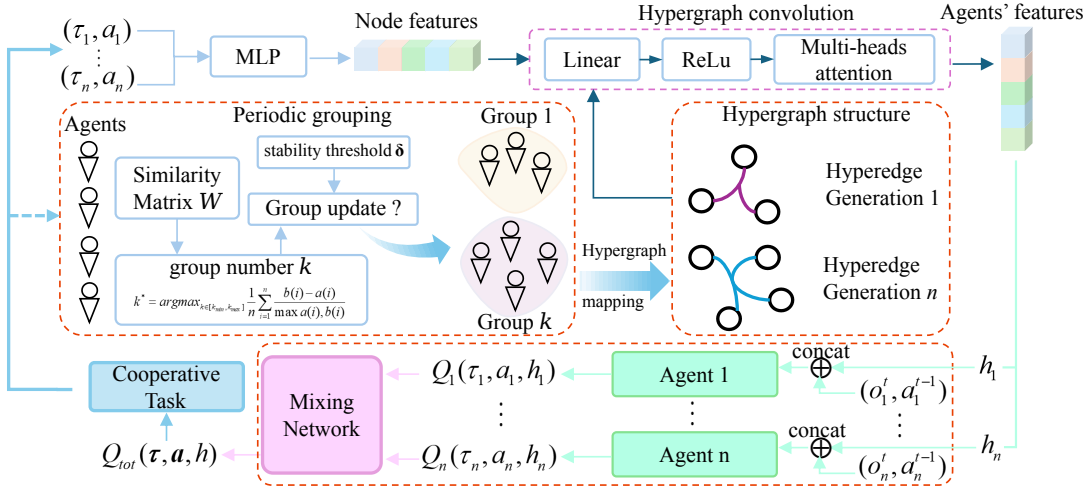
$(\tau_1, a_1)$
$\vdots$
$(\tau_n, a_n)$

MLP

Node features

Hypergraph convolution

Linear

ReLu

Multi-heads attention

Agents' features

Periodic grouping

Agents

Similarity Matrix $W$

stability threshold $\boldsymbol{\delta}$

Group update ?

group number $k$

$k^* = argmax_{k \in [k_{min}, k_{max}]} \frac{1}{n} \sum_{i=1}^{n} \frac{b(i) - a(i)}{\max a(i), b(i)}$

Group 1

Group $k$

Hypergraph mapping

Hypergraph structure

Hyperedge Generation 1

Hyperedge Generation $n$

Cooperative Task

Mixing Network

$Q_{tot}(\boldsymbol{\tau}, \boldsymbol{a}, h)$

$Q_1(\tau_1, a_1, h_1)$

$\vdots$

$Q_n(\tau_n, a_n, h_n)$

Agent 1

$\vdots$

Agent n

concat

$\oplus$

$(o_1^t, a_1^{t-1})$

$\vdots$

concat

$\oplus$

$(o_n^t, a_n^{t-1})$

$h_1$

$h_n$